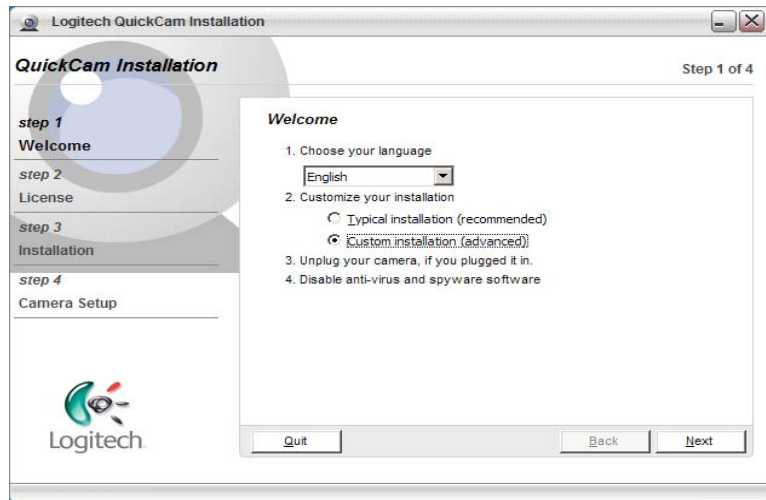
Logitech QuickCam Installation

QuickCam Installation

Step 1 of 4

step 1
Welcome
step 2
License
step 3
Installation
step 4
Camera Setup

Logitech

Welcome

1. Choose your language
English
2. Customize your installation
Typical installation (recommended)
Custom installation (advanced)
3. Unplug your camera, if you plugged it in.
4. Disable anti-virus and spyware software

Quit
Back
Next